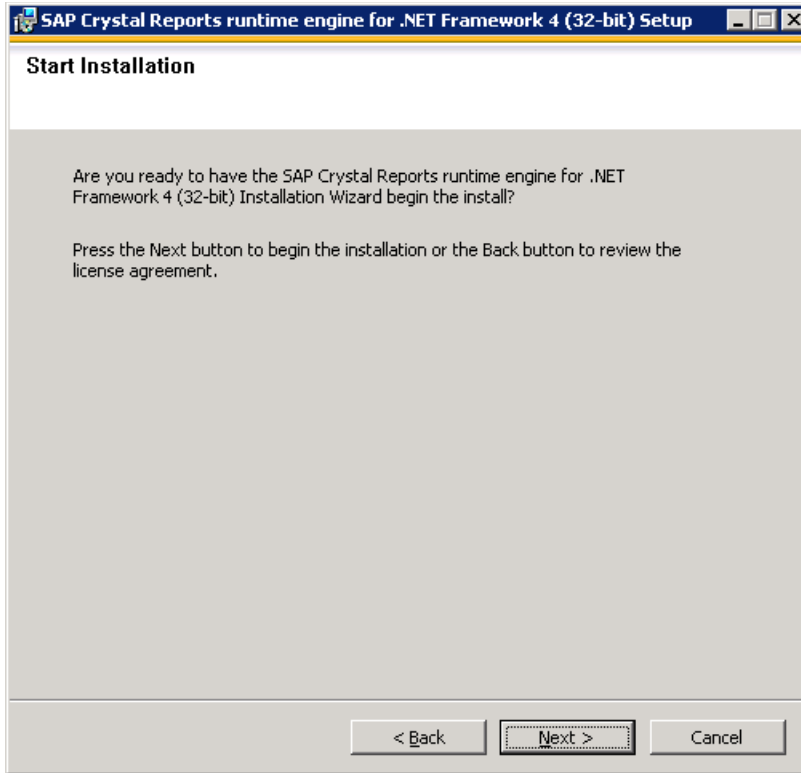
SAP Crystal Reports runtime engine for .NET Framework 4 (32-bit) Setup

Start Installation

Are you ready to have the SAP Crystal Reports runtime engine for .NET Framework 4 (32-bit) Installation Wizard begin the install?

Press the Next button to begin the installation or the Back button to review the license agreement.

< Back

Next >

Cancel